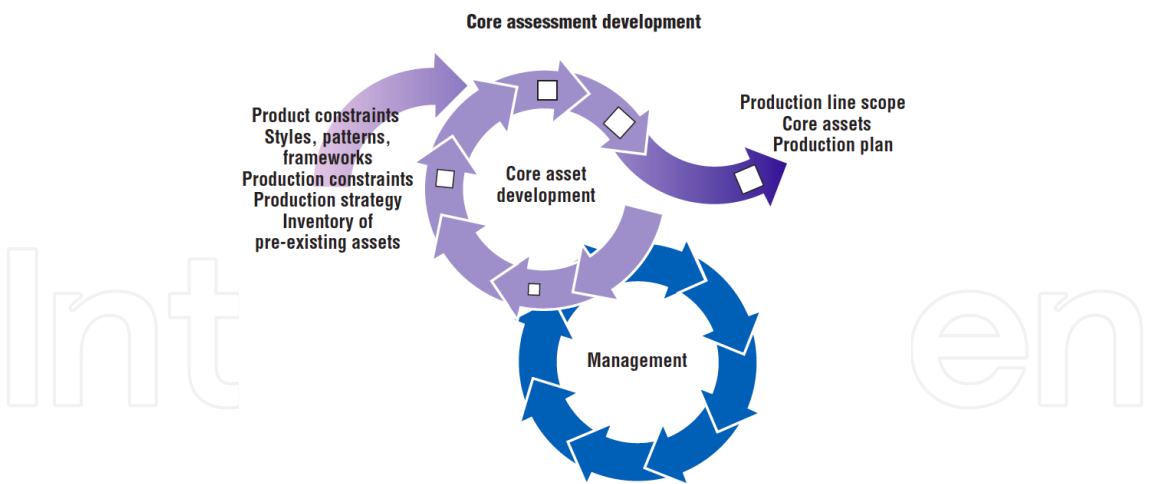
Core assessment development

Product constraints
Styles, patterns, frameworks
Production constraints
Production strategy
Inventory of pre-existing assets

Core asset development

Production line scope
Core assets
Production plan

Management

IntechOpen